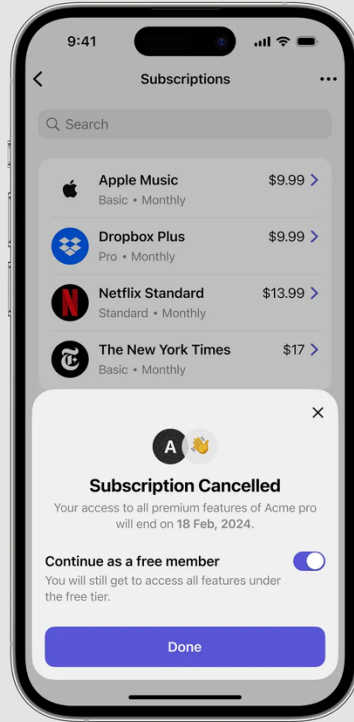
9:41

Subscriptions

Search

Apple Music
Basic • Monthly
$9.99

Dropbox Plus
Pro • Monthly
$9.99

Netflix Standard
Standard • Monthly
$13.99

The New York Times
Basic • Monthly
$17

A

Subscription Cancelled

Your access to all premium features of Acme pro will end on 18 Feb, 2024.

Continue as a free member

You will still get to access all features under the free tier.

Done